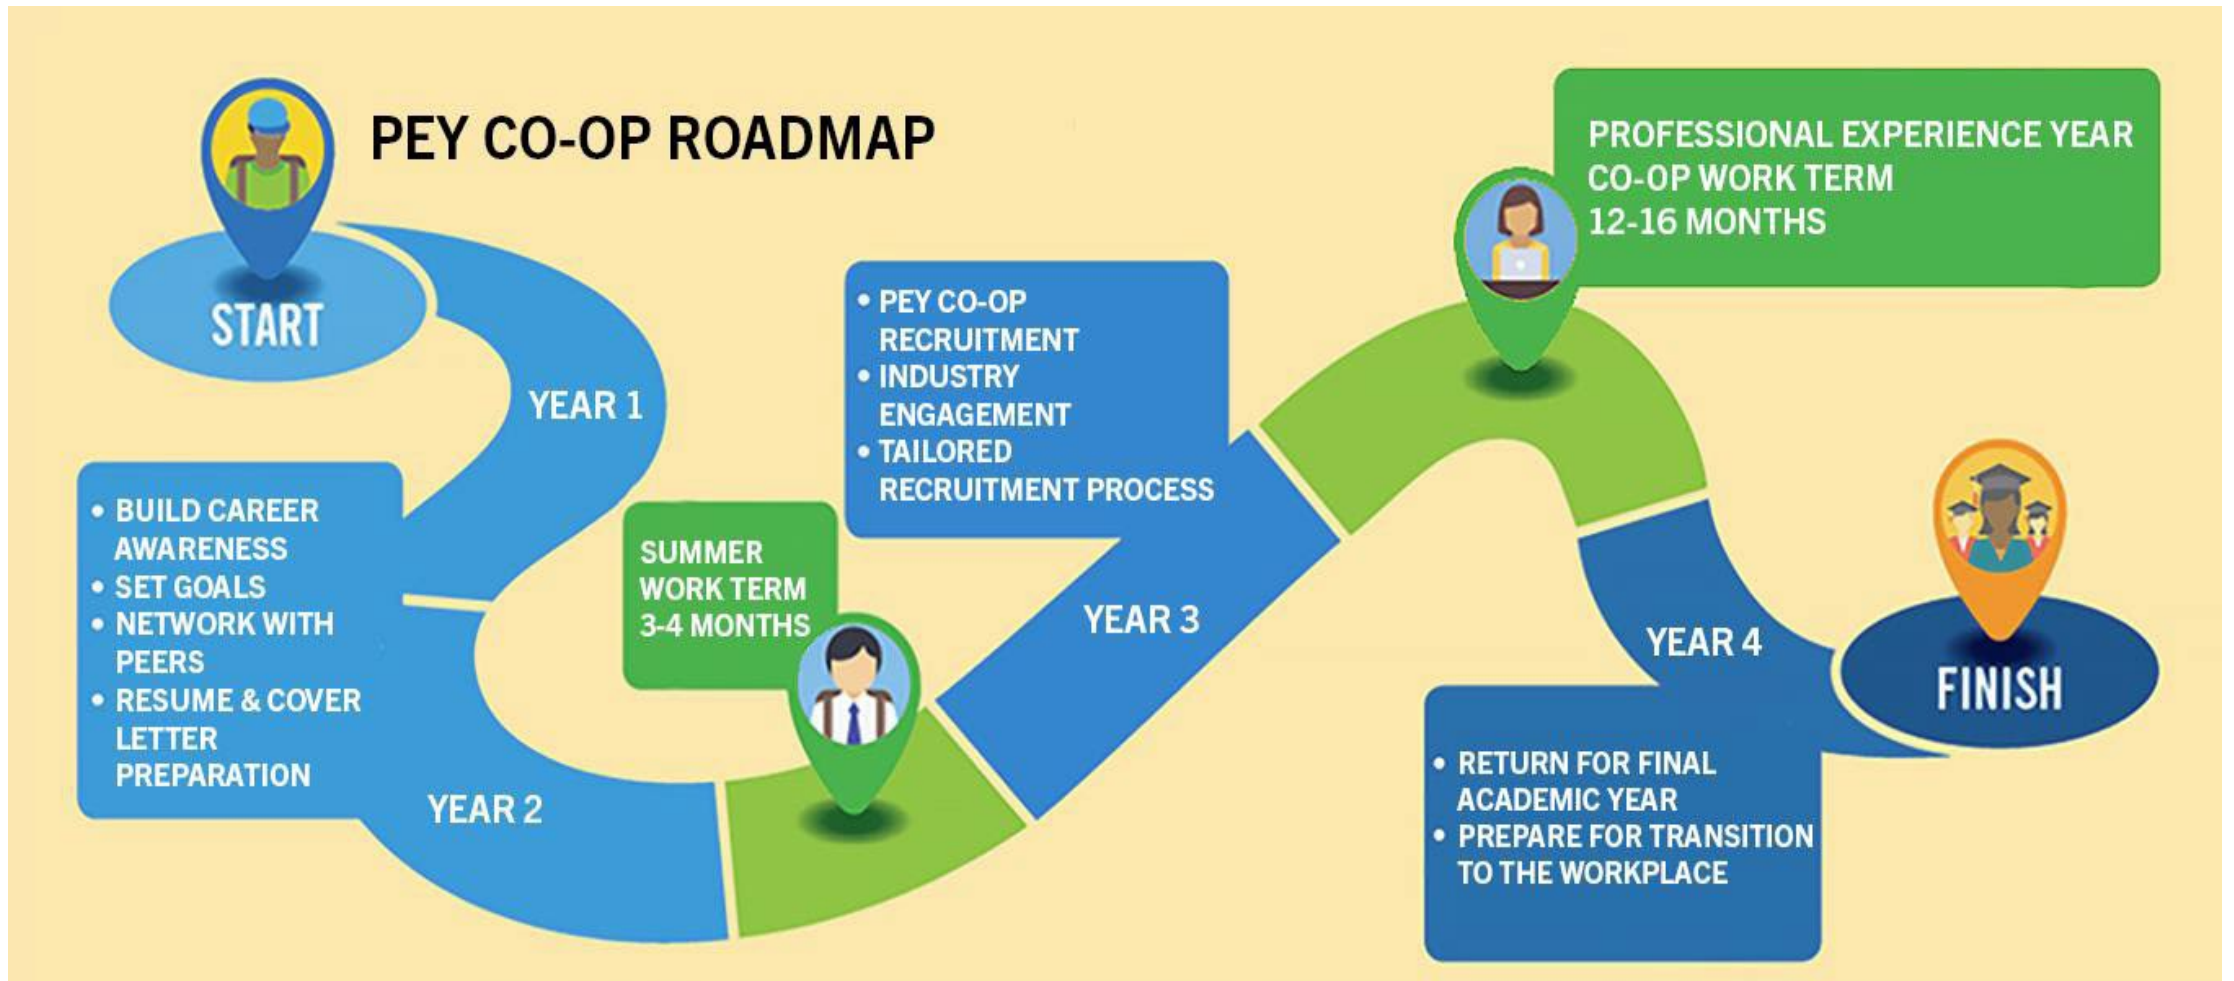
PEY CO-OP ROADMAP

START

YEAR 1

- BUILD CAREER AWARENESS
- SET GOALS
- NETWORK WITH PEERS
- RESUME & COVER LETTER PREPARATION

YEAR 2

SUMMER WORK TERM 3-4 MONTHS

- PEY CO-OP RECRUITMENT
- INDUSTRY ENGAGEMENT
- TAILORED RECRUITMENT PROCESS

YEAR 3

PROFESSIONAL EXPERIENCE YEAR CO-OP WORK TERM 12-16 MONTHS

YEAR 4

- RETURN FOR FINAL ACADEMIC YEAR
- PREPARE FOR TRANSITION TO THE WORKPLACE

FINISH